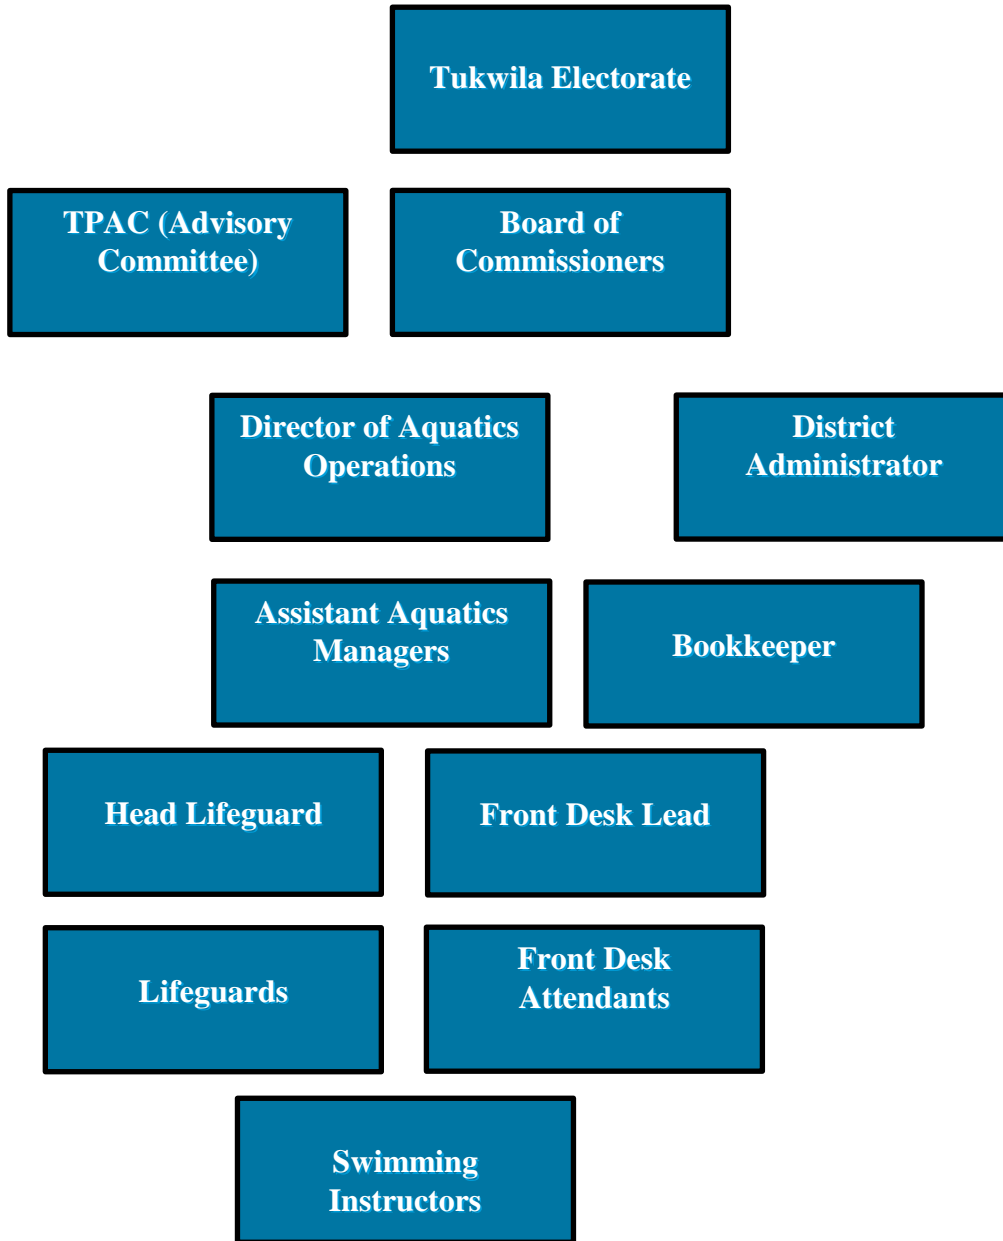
Tukwila Electorate

TPAC (Advisory Committee)

Board of Commissioners

Director of Aquatics Operations

District Administrator

Assistant Aquatics Managers

Bookkeeper

Head Lifeguard

Front Desk Lead

Lifeguards

Front Desk Attendants

Swimming Instructors